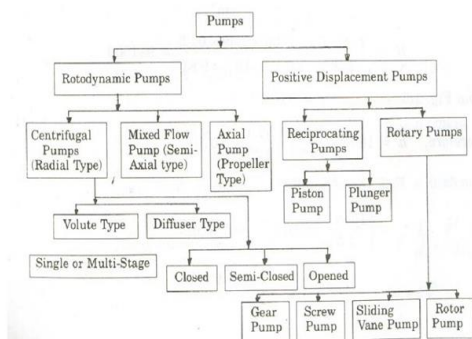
Pumps

Rotodynamic Pumps

Positive Displacement Pumps

Centrifugal Pumps (Radial Type)

Mixed Flow Pump (Semi-Axial type)

Axial Pump (Propeller Type)

Reciprocating Pumps

Rotary Pumps

Piston Pump

Plunger Pump

Volute Type

Diffuser Type

Single or Multi-Stage

Closed

Semi-Closed

Opened

Gear Pump

Screw Pump

Sliding Vane Pump

Rotor Pump